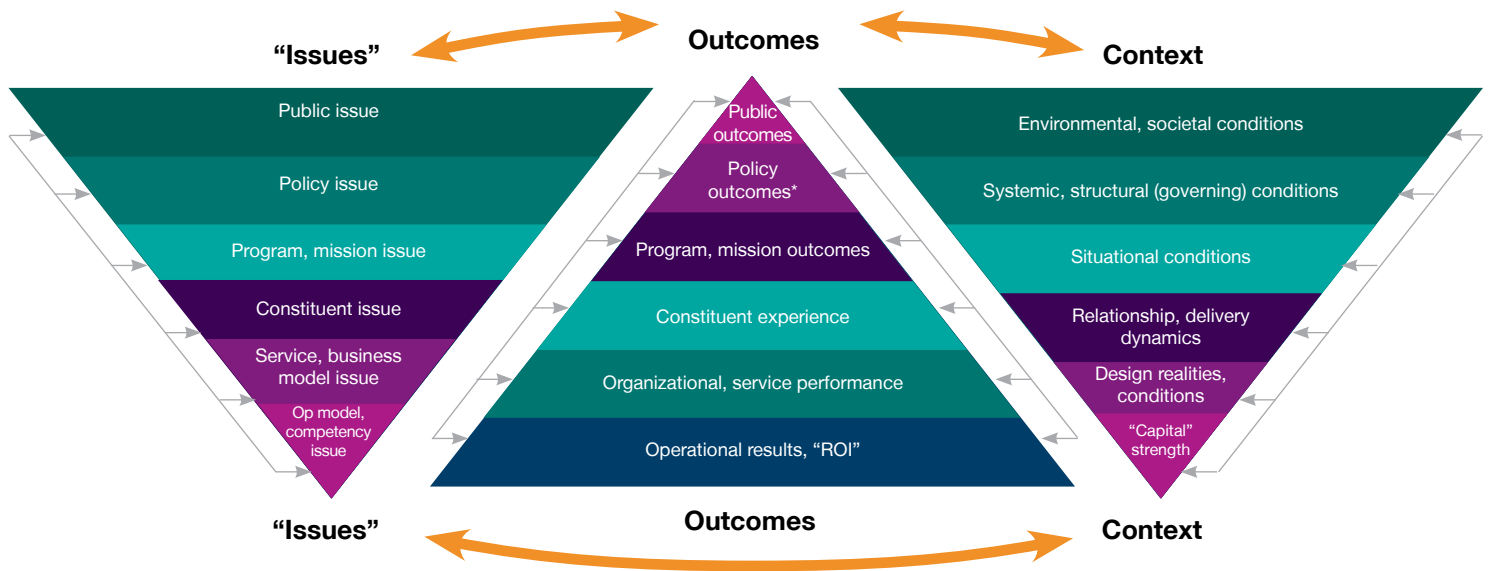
“Issues”

Outcomes

Context

Public issue

Policy issue

Program, mission issue

Constituent issue

Service, business model issue

Op model, competency issue

Public outcomes

Policy outcomes*

Program, mission outcomes

Constituent experience

Organizational, service performance

Operational results, “ROI”

Environmental, societal conditions

Systemic, structural (governing) conditions

Situational conditions

Relationship, delivery dynamics

Design realities, conditions

“Capital” strength

“Issues”

Outcomes

Context